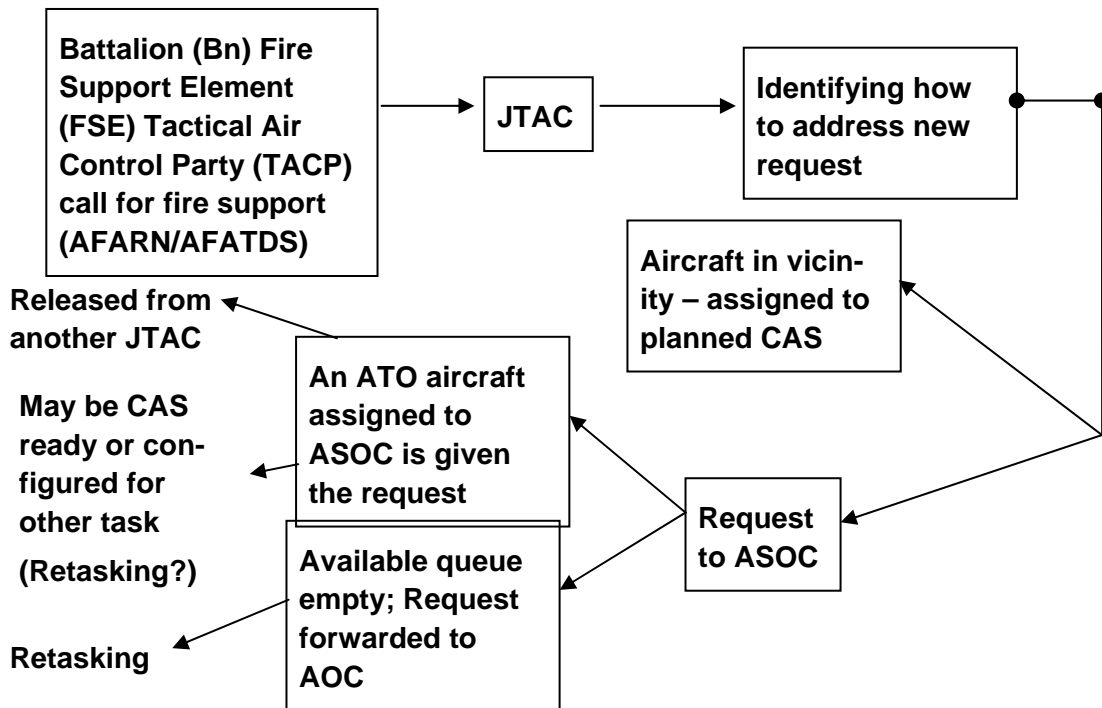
Battalion (Bn) Fire Support Element (FSE) Tactical Air Control Party (TACP) call for fire support (AFARN/AFATDS)

JTAC

Identifying how to address new request

Aircraft in vicinity – assigned to planned CAS

Released from another JTAC

An ATO aircraft assigned to ASOC is given the request

May be CAS ready or configured for other task

(Retasking?)

Request to ASOC

Available queue empty; Request forwarded to AOC

Retasking